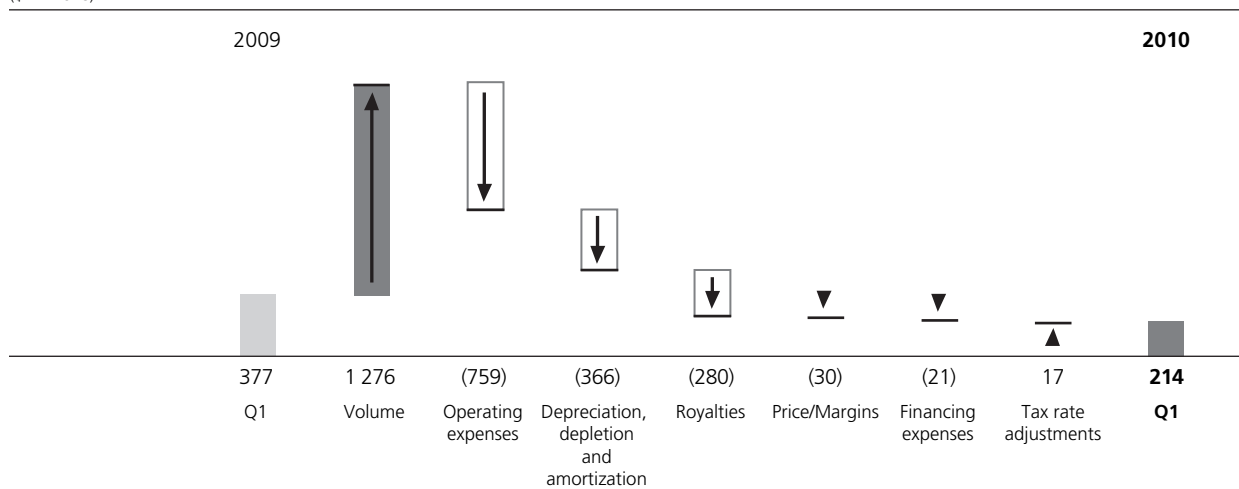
2009

**2010**

| 377 | 1 276 | (759) | (366) | (280) | (30) | (21) | 17 | **214** |
|---|---|---|---|---|---|---|---|---|
| Q1 | Volume | Operating expenses | Depreciation, depletion and amortization | Royalties | Price/Margins | Financing expenses | Tax rate adjustments | **Q1** |